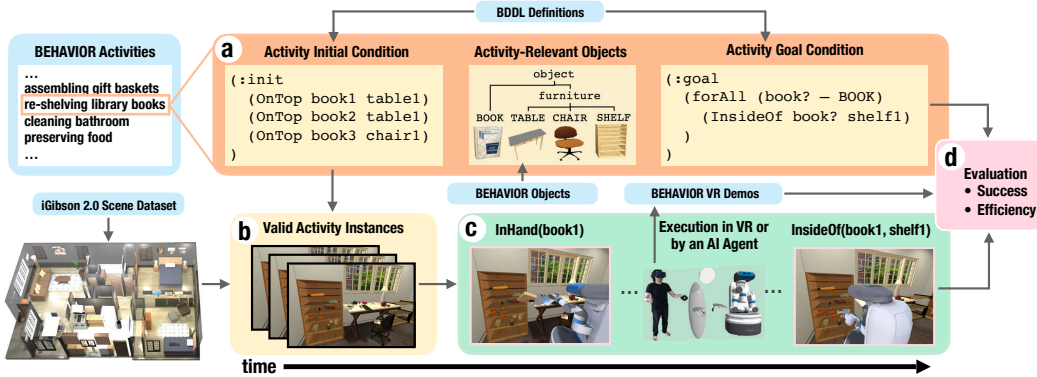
BDDL Definitions

BEHAVIOR Activities
...
assembling gift baskets
re-shelving library books
cleaning bathroom
preserving food
...

a

Activity Initial Condition
(:init
(OnTop book1 table1)
(OnTop book2 table1)
(OnTop book3 chair1)
)

Activity-Relevant Objects
object
furniture
BOOK TABLE CHAIR SHELF

Activity Goal Condition
(:goal
(forAll (book? — BOOK)
(InsideOf book? shelf1)
)
)

d
Evaluation
• Success
• Efficiency

iGibson 2.0 Scene Dataset

BEHAVIOR Objects

BEHAVIOR VR Demos

b
Valid Activity Instances

c
InHand(book1)

Execution in VR or by an AI Agent

InsideOf(book1, shelf1)

...

...

time